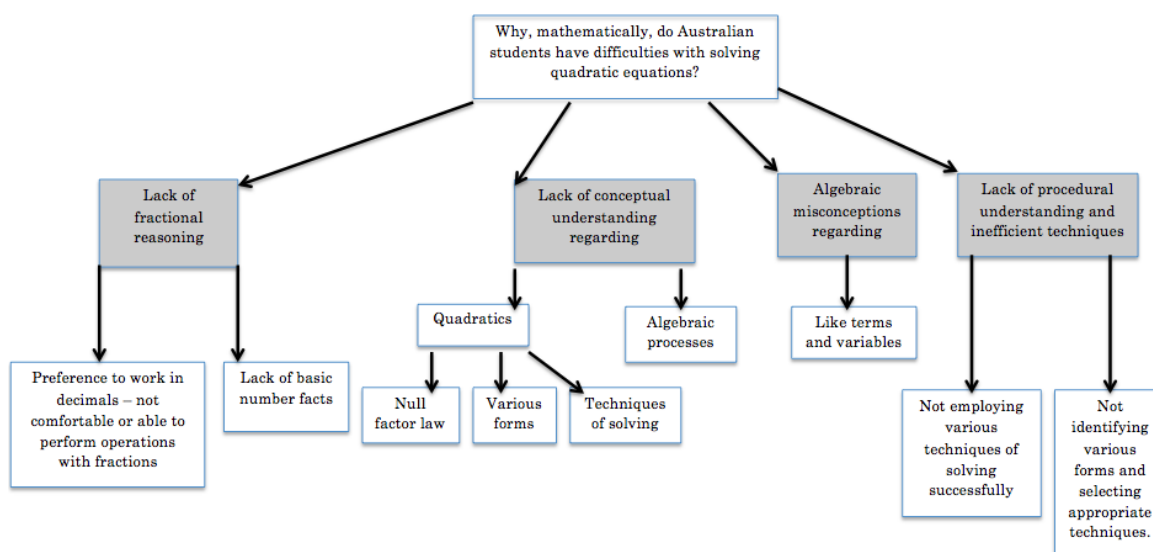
Why, mathematically, do Australian students have difficulties with solving quadratic equations?

Lack of fractional reasoning

Preference to work in decimals – not comfortable or able to perform operations with fractions

Lack of basic number facts

Lack of conceptual understanding regarding

Quadratics

Null factor law

Various forms

Techniques of solving

Algebraic processes

Algebraic misconceptions regarding

Like terms and variables

Lack of procedural understanding and inefficient techniques

Not employing various techniques of solving successfully

Not identifying various forms and selecting appropriate techniques.